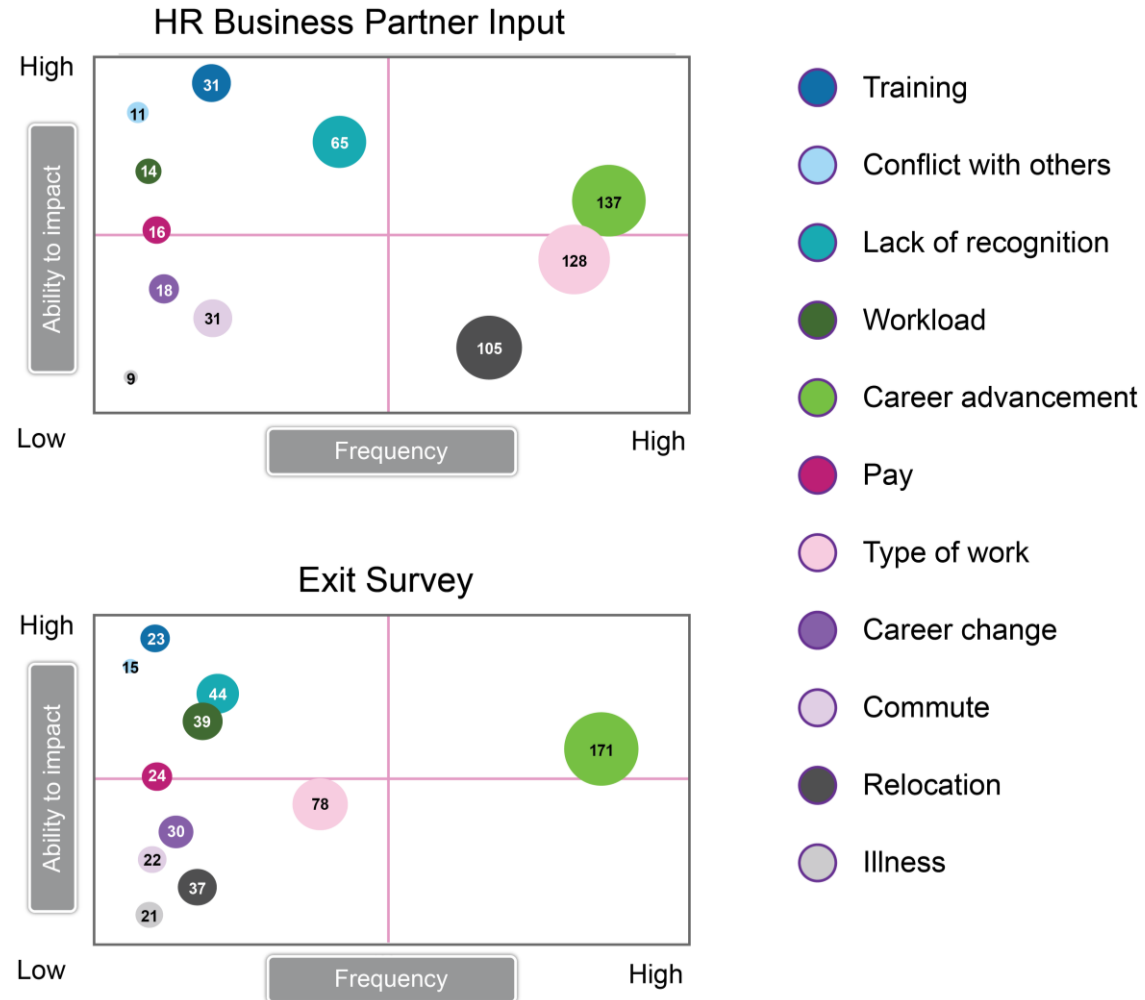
HR Business Partner Input

High

Ability to impact

31
11
65
14
137
16
128
18
31
105
9

Low

Frequency

High

Exit Survey

High

Ability to impact

23
15
44
39
171
24
78
30
22
37
21

Low

Frequency

High

Training
Conflict with others
Lack of recognition
Workload
Career advancement
Pay
Type of work
Career change
Commute
Relocation
Illness